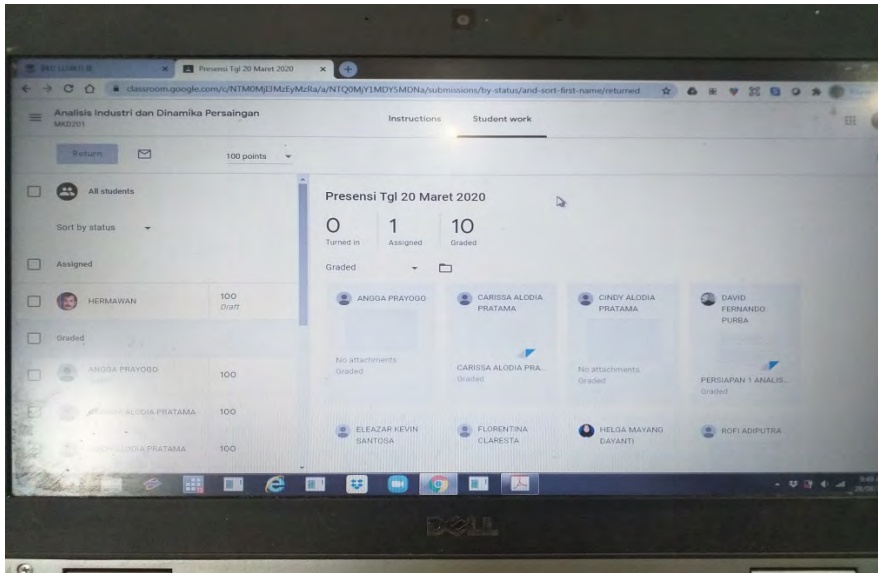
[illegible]
Presensi Tgl 20 Maret 2020
classroom.google.com/c/NTM0MjI3MzEyMzla/a/NTQ0MjY1MDY5MDNa/submissions/by-status/and-sort-first-name/returned

Analisis Industri dan Dinamika Persaingan
MKD201

Instructions
Student work

Return
100 points

All students
Sort by status
Assigned
HERMAWAN 100 Draft
Graded
ANGGA PRAYOGO 100
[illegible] ALODIA PRATAMA 100
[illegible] ALODIA PRATAMA 100

Presensi Tgl 20 Maret 2020
0 Turned in
1 Assigned
10 Graded
Graded

ANGGA PRAYOGO
No attachments
Graded

CARISSA ALODIA PRATAMA
CARISSA ALODIA PRA...
Graded

CINDY ALODIA PRATAMA
No attachments
Graded

DAVID FERNANDO PURBA
PERSIAPAN 1 ANALIS...
Graded

ELEAZAR KEVIN SANTOSA
FLORENTINA CLARESTA
HELGA MAYANG DAYANTI
ROFI ADIPUTRA

DELL